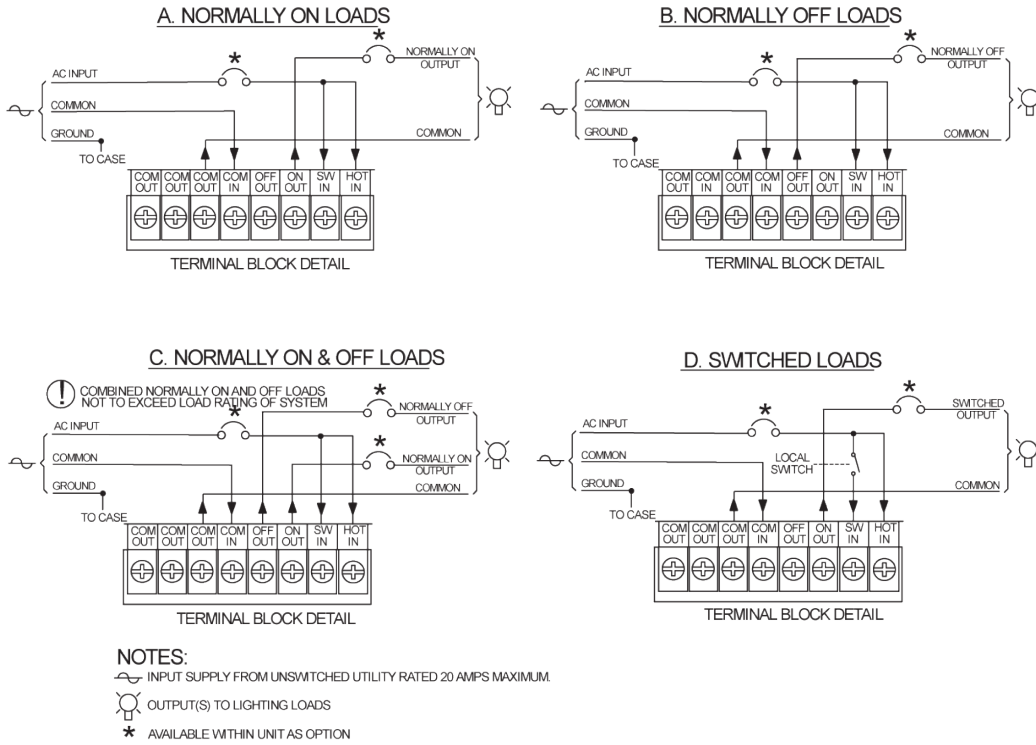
A. NORMALLY ON LOADS

AC INPUT
COMMON
GROUND
TO CASE
*
*
NORMALLY ON OUTPUT
COMMON

| COM OUT | COM OUT | COM OUT | COM IN | OFF OUT | ON OUT | SW IN | HOT IN |
|---|---|---|---|---|---|---|---|

TERMINAL BLOCK DETAIL

B. NORMALLY OFF LOADS

AC INPUT
COMMON
GROUND
TO CASE
*
*
NORMALLY OFF OUTPUT
COMMON

| COM OUT | COM IN | COM OUT | COM IN | OFF OUT | ON OUT | SW IN | HOT IN |
|---|---|---|---|---|---|---|---|

TERMINAL BLOCK DETAIL

C. NORMALLY ON & OFF LOADS

COMBINED NORMALLY ON AND OFF LOADS NOT TO EXCEED LOAD RATING OF SYSTEM

AC INPUT
COMMON
GROUND
TO CASE
*
*
*
NORMALLY OFF OUTPUT
NORMALLY ON OUTPUT
COMMON

| COM OUT | COM OUT | COM OUT | COM IN | OFF OUT | ON OUT | SW IN | HOT IN |
|---|---|---|---|---|---|---|---|

TERMINAL BLOCK DETAIL

D. SWITCHED LOADS

AC INPUT
COMMON
GROUND
TO CASE
*
*
SWITCHED OUTPUT
LOCAL SWITCH
COMMON

| COM OUT | COM OUT | COM OUT | COM IN | OFF OUT | ON OUT | SW IN | HOT IN |
|---|---|---|---|---|---|---|---|

TERMINAL BLOCK DETAIL

NOTES:
INPUT SUPPLY FROM UNSWITCHED UTILITY RATED 20 AMPS MAXIMUM.
OUTPUT(S) TO LIGHTING LOADS
* AVAILABLE WITHIN UNIT AS OPTION